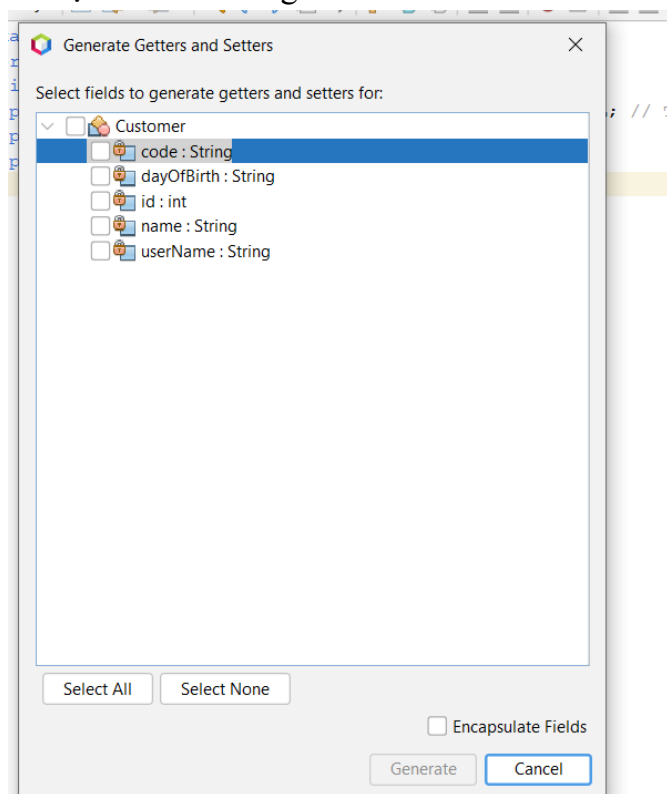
Generate Getters and Setters

Select fields to generate getters and setters for:

Customer
code : String
dayOfBirth : String
id : int
name : String
userName : String

Select All
Select None

Encapsulate Fields

Generate
Cancel